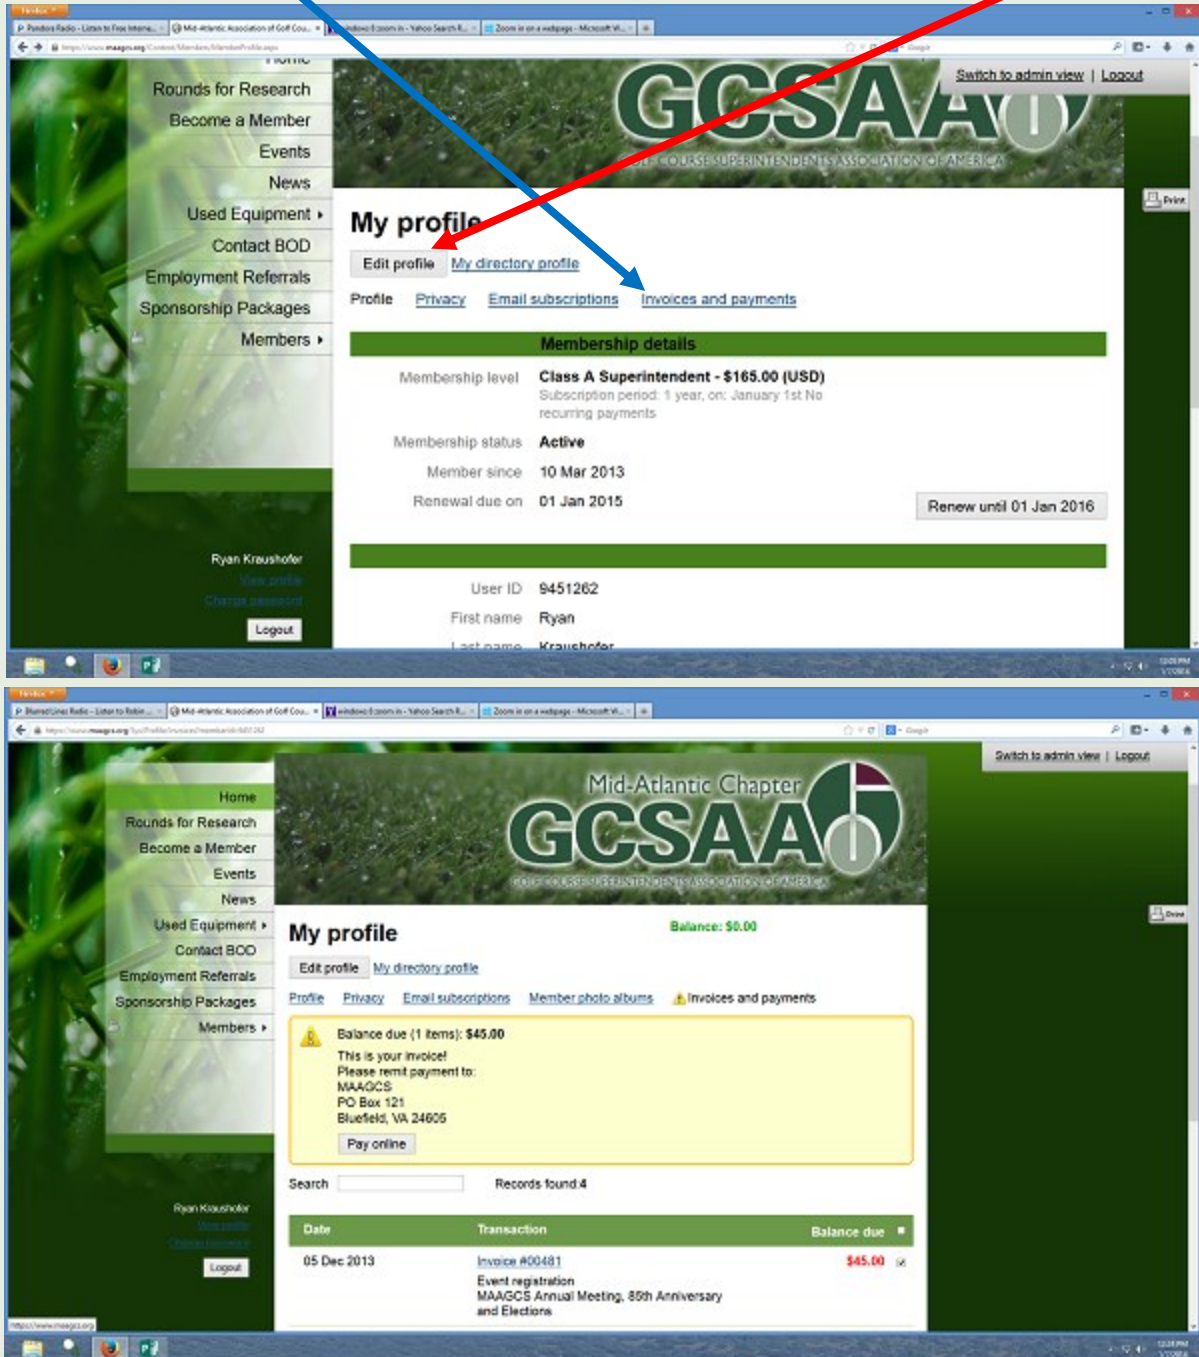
Firefox
Pandora Radio - Listen to Free Interne... | Mid-Atlantic Association of Golf Cou... | windows 8 zoom in - Yahoo Search R... | Zoom in on a webpage - Microsoft W... | +
https://www.maagcs.org/Content/Members/MemberProfile.aspx
Google

Home
Rounds for Research
Become a Member
Events
News
Used Equipment ▸
Contact BOD
Employment Referrals
Sponsorship Packages
Members ▸

Ryan Kraushofer
View profile
Change password
Logout

Switch to admin view | Logout

GCSAA
GOLF COURSE SUPERINTENDENTS ASSOCIATION OF AMERICA

Print

My profile

Edit profile My directory profile

Profile Privacy Email subscriptions Invoices and payments

Membership details

Membership level Class A Superintendent - $165.00 (USD)
Subscription period: 1 year, on: January 1st No recurring payments

Membership status Active

Member since 10 Mar 2013

Renewal due on 01 Jan 2015 Renew until 01 Jan 2016

User ID 9451262

First name Ryan

Last name Kraushofer

Firefox
Blurred Lines Radio - Listen to Robin ... | Mid-Atlantic Association of Golf Cou... | windows 8 zoom in - Yahoo Search R... | Zoom in on a webpage - Microsoft W... | +
https://www.maagcs.org/Sys/Profile/Invoices/membership/687262
Google

Switch to admin view | Logout

Home
Rounds for Research
Become a Member
Events
News
Used Equipment ▸
Contact BOD
Employment Referrals
Sponsorship Packages
Members ▸

Ryan Kraushofer
View profile
Change password
Logout

Mid-Atlantic Chapter
GCSAA
GOLF COURSE SUPERINTENDENTS ASSOCIATION OF AMERICA

Print

My profile

Balance: $0.00

Edit profile My directory profile

Profile Privacy Email subscriptions Member photo albums Invoices and payments

Balance due (1 items): $45.00
This is your invoice!
Please remit payment to:
MAAGCS
PO Box 121
Bluefield, VA 24605
Pay online

Search Records found 4

| Date | Transaction | Balance due |
|---|---|---|
| 05 Dec 2013 | Invoice #00481 Event registration MAAGCS Annual Meeting, 85th Anniversary and Elections | $45.00 |

https://www.maagcs.org